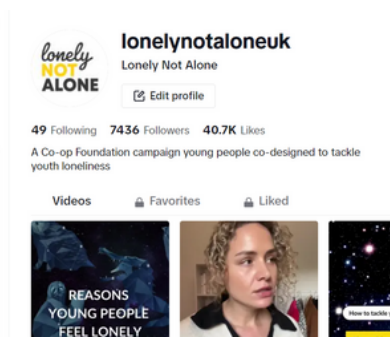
lonely NOT ALONE

lonelynotaloneuk

Lonely Not Alone

Edit profile

49 Following 7436 Followers 40.7K Likes

A Co-op Foundation campaign young people co-designed to tackle youth loneliness

Videos Favorites Liked

REASONS YOUNG PEOPLE FEEL LONELY

How to tackle